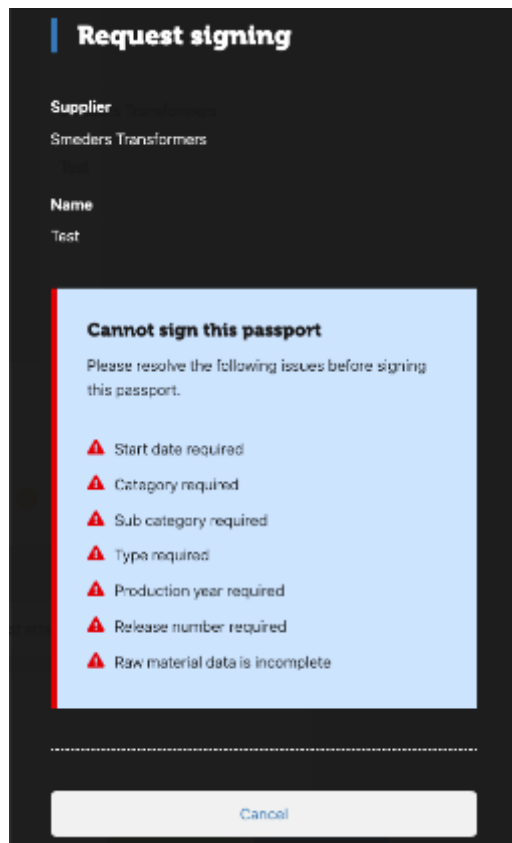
Request signing

Supplier
Smeders Transformers

Name
Test

Cannot sign this passport
Please resolve the following issues before signing this passport.

Start date required
Category required
Sub category required
Type required
Production year required
Release number required
Raw material data is incomplete

Cancel